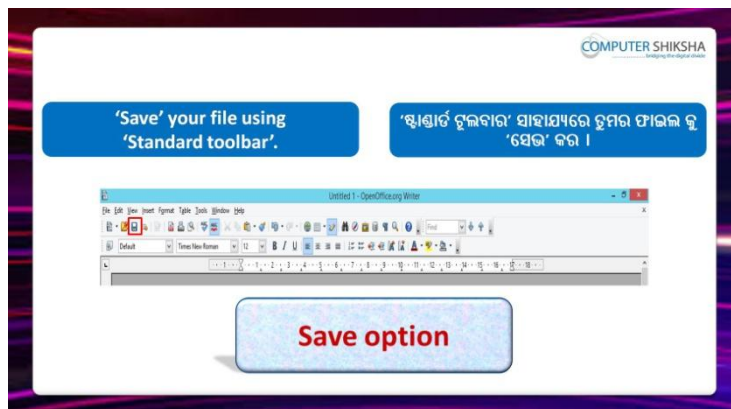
COMPUTER SHIKSHA
bridging the digital divide

'Save' your file using 'Standard toolbar'.

'ଷ୍ଟାଣ୍ଡାର୍ଡ ଟୁଲବାର' ସାହାଯ୍ୟରେ ତୁମର ଫାଇଲ କୁ 'ସେଭ' କର ।

Untitled 1 - OpenOffice.org Writer

File Edit View Insert Format Table Tools Window Help

Default Times New Roman 12 B I U

Find

Save option